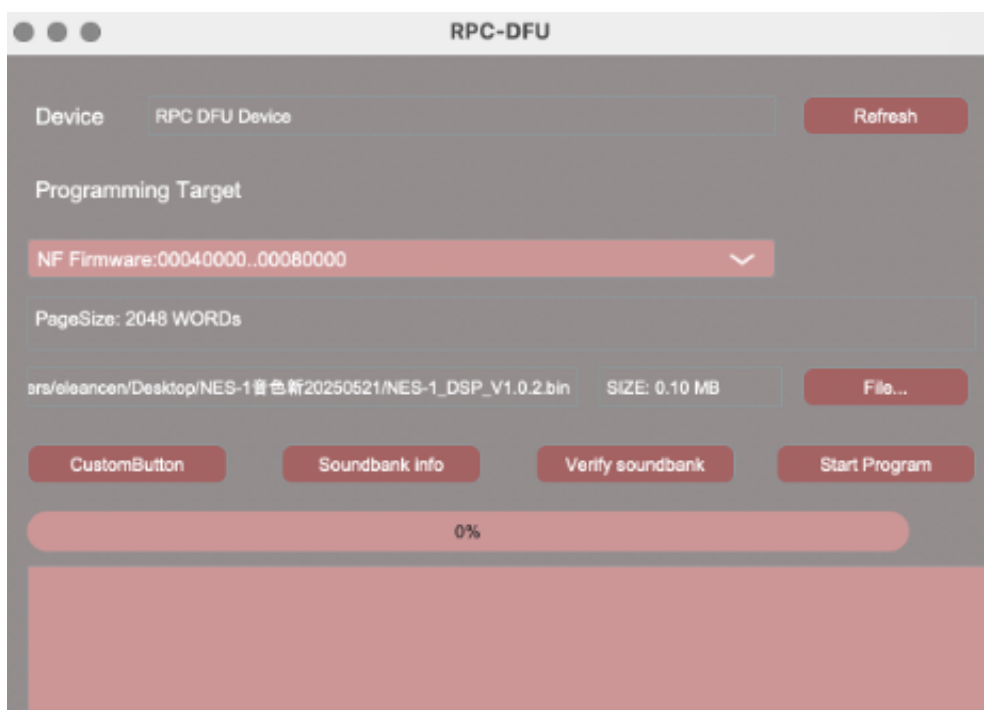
RPC-DFU

Device
RPC DFU Device
Refresh

Programming Target

NF Firmware:00040000..00080000

PageSize: 2048 WORDs

ers/eleancen/Desktop/NES-1音色新20250521/NES-1_DSP_V1.0.2.bin
SIZE: 0.10 MB
File...

CustomButton
Soundbank info
Verify soundbank
Start Program

0%